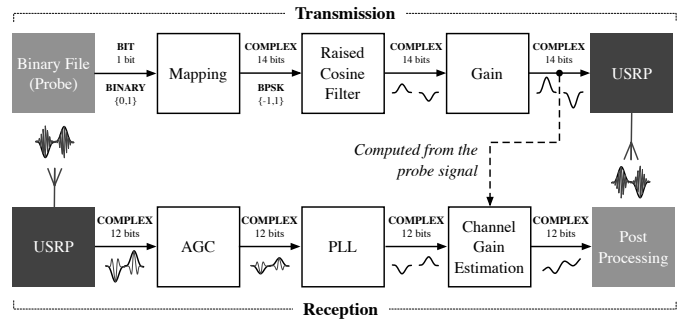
Transmission

Binary File (Probe)

BIT
1 bits

BINARY
{0,1}

Mapping

COMPLEX
14 bits

BPSK
{-1,1}

Raised Cosine Filter

COMPLEX
14 bits

Gain

COMPLEX
14 bits

USRP

Computed from the probe signal

USRP

COMPLEX
12 bits

AGC

COMPLEX
12 bits

PLL

COMPLEX
12 bits

Channel Gain Estimation

COMPLEX
12 bits

Post Processing

Reception